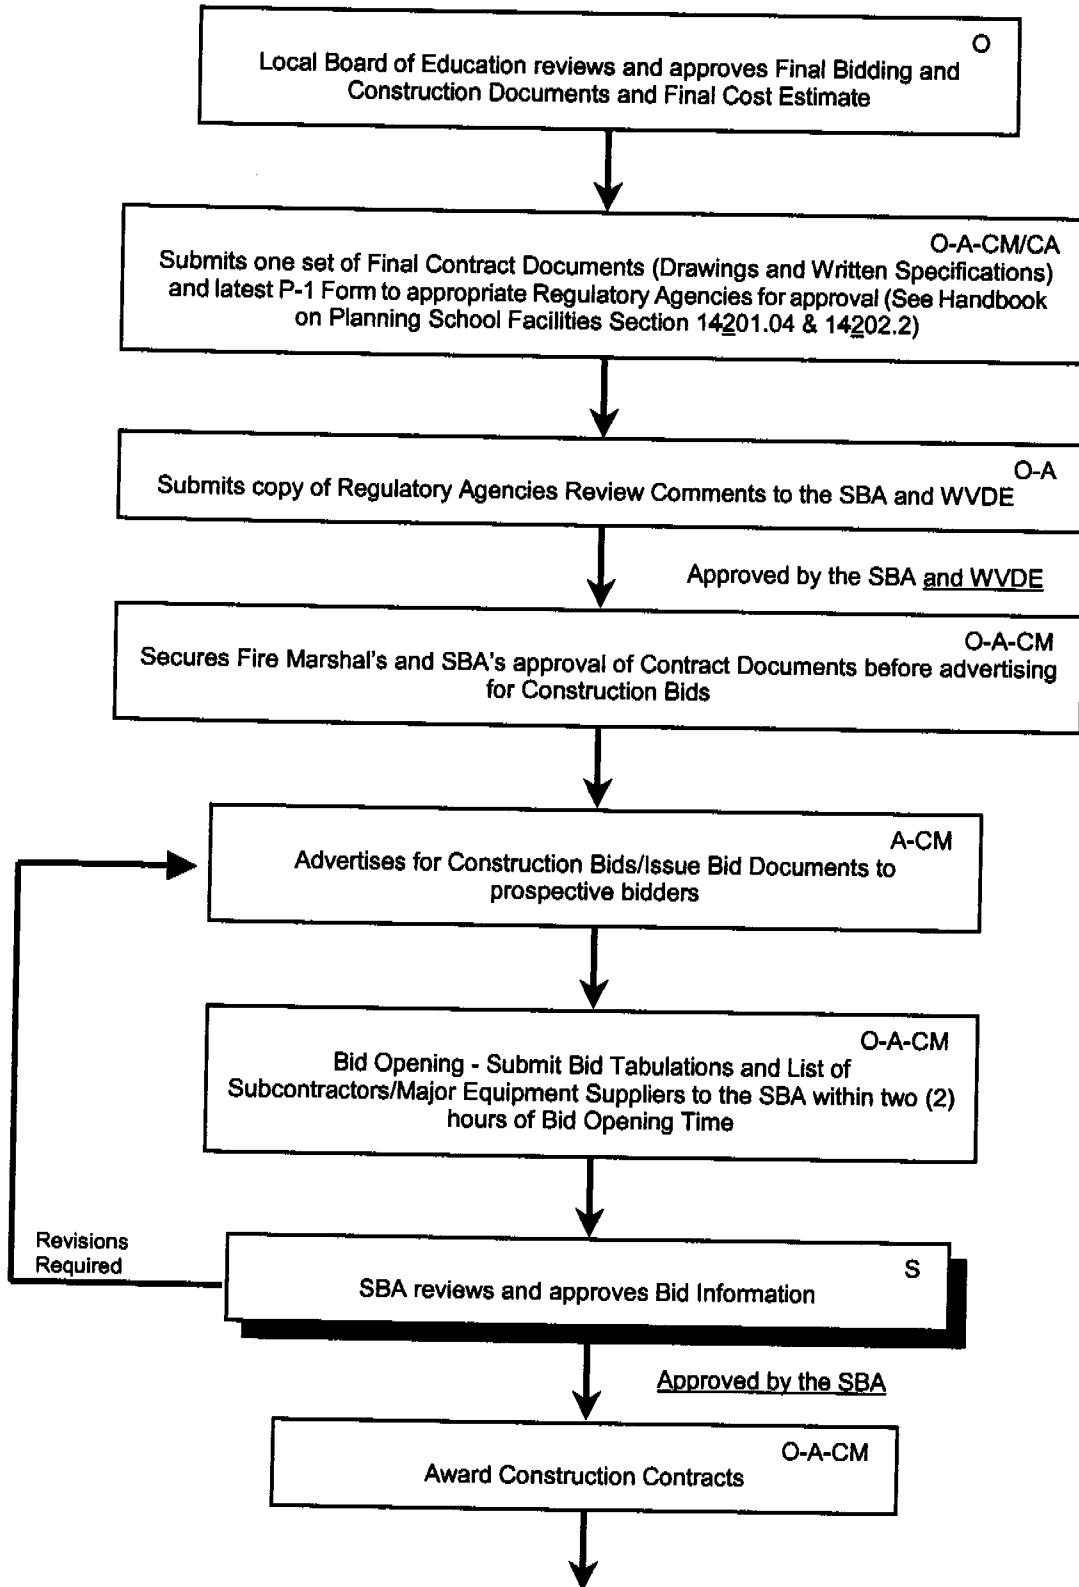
O
Local Board of Education reviews and approves Final Bidding and Construction Documents and Final Cost Estimate

O-A-CM/CA
Submits one set of Final Contract Documents (Drawings and Written Specifications) and latest P-1 Form to appropriate Regulatory Agencies for approval (See Handbook on Planning School Facilities Section 14201.04 & 14202.2)

O-A
Submits copy of Regulatory Agencies Review Comments to the SBA and WVDE

Approved by the SBA and WVDE

O-A-CM
Secures Fire Marshal's and SBA's approval of Contract Documents before advertising for Construction Bids

A-CM
Advertises for Construction Bids/Issue Bid Documents to prospective bidders

O-A-CM
Bid Opening - Submit Bid Tabulations and List of Subcontractors/Major Equipment Suppliers to the SBA within two (2) hours of Bid Opening Time

Revisions Required

S
SBA reviews and approves Bid Information

Approved by the SBA

O-A-CM
Award Construction Contracts